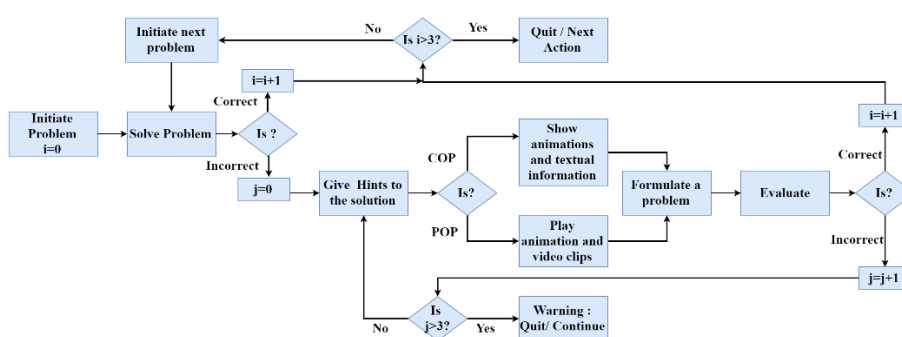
Initiate next problem

No

Is i>3?

Yes

Quit / Next Action

i=i+1

Correct

Initiate Problem i=0

Solve Problem

Is ?

Incorrect

j=0

Give Hints to the solution

COP

Is?

POP

Show animations and textual information

Play animation and video clips

Formulate a problem

Evaluate

i=i+1

Correct

Is?

Incorrect

j=j+1

No

Is j>3?

Yes

Warning : Quit/ Continue